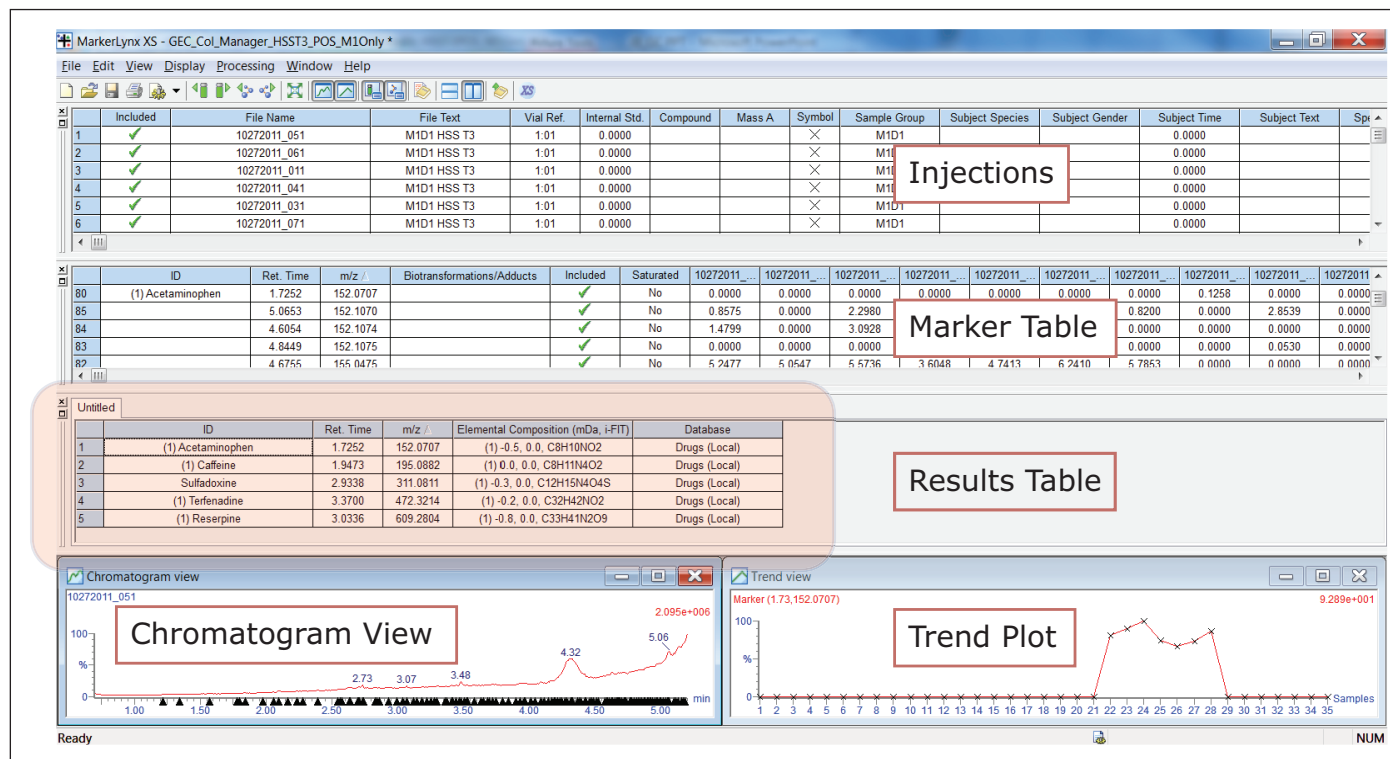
MarkerLynx XS - GEC_Col_Manager_HSST3_POS_M1Only *

File Edit View Display Processing Window Help

| | Included | File Name | File Text | Vial Ref. | Internal Std. | Compound | Mass A | Symbol | Sample Group | Subject Species | Subject Gender | Subject Time | Subject Text | Sp |
|---|---|---|---|---|---|---|---|---|---|---|---|---|---|---|
| 1 | ✓ | 10272011_051 | M1D1 HSS T3 | 1:01 | 0.0000 | | | × | M1D1 | | | 0.0000 | | |
| 2 | ✓ | 10272011_061 | M1D1 HSS T3 | 1:01 | 0.0000 | | | × | M1D | | | 0.0000 | | |
| 3 | ✓ | 10272011_011 | M1D1 HSS T3 | 1:01 | 0.0000 | | | × | M1D | | | 0.0000 | | |
| 4 | ✓ | 10272011_041 | M1D1 HSS T3 | 1:01 | 0.0000 | | | × | M1D | | | 0.0000 | | |
| 5 | ✓ | 10272011_031 | M1D1 HSS T3 | 1:01 | 0.0000 | | | × | M1D1 | | | 0.0000 | | |
| 6 | ✓ | 10272011_071 | M1D1 HSS T3 | 1:01 | 0.0000 | | | × | M1D1 | | | 0.0000 | | |

Injections

| | ID | Ret. Time | m/z | Biotransformations/Adducts | Included | Saturated | 10272011_... | 10272011_... | 10272011_... | 10272011_... | 10272011_... | 10272011_... | 10272011_... | 10272011_... | 10272011_... | 10272011_... |
|---|---|---|---|---|---|---|---|---|---|---|---|---|---|---|---|---|
| 80 | (1) Acetaminophen | 1.7252 | 152.0707 | | ✓ | No | 0.0000 | 0.0000 | 0.0000 | 0.0000 | 0.0000 | 0.0000 | 0.0000 | 0.1258 | 0.0000 | 0.0000 |
| 85 | | 5.0653 | 152.1070 | | ✓ | No | 0.8575 | 0.0000 | 2.2980 | | | | 0.8200 | 0.0000 | 2.8539 | 0.0000 |
| 84 | | 4.6054 | 152.1074 | | ✓ | No | 1.4799 | 0.0000 | 3.0928 | | | | 0.0000 | 0.0000 | 0.0000 | 0.0000 |
| 83 | | 4.8449 | 152.1075 | | ✓ | No | 0.0000 | 0.0000 | 0.0000 | | | | 0.0000 | 0.0000 | 0.0530 | 0.0000 |
| 82 | | 4.6755 | 155.0475 | | ✓ | No | 5.2477 | 5.0547 | 5.5736 | 3.6048 | 4.7413 | 6.2410 | 5.7853 | 0.0000 | 0.0000 | 0.0000 |

Marker Table

Untitled

| | ID | Ret. Time | m/z | Elemental Composition (mDa, i-FIT) | Database |
|---|---|---|---|---|---|
| 1 | (1) Acetaminophen | 1.7252 | 152.0707 | (1) -0.5, 0.0, C8H10NO2 | Drugs (Local) |
| 2 | (1) Caffeine | 1.9473 | 195.0882 | (1) 0.0, 0.0, C8H11N4O2 | Drugs (Local) |
| 3 | Sulfadoxine | 2.9338 | 311.0811 | (1) -0.3, 0.0, C12H15N4O4S | Drugs (Local) |
| 4 | (1) Terfenadine | 3.3700 | 472.3214 | (1) -0.2, 0.0, C32H42NO2 | Drugs (Local) |
| 5 | (1) Reserpine | 3.0336 | 609.2804 | (1) -0.8, 0.0, C33H41N2O9 | Drugs (Local) |

Results Table

Chromatogram view
10272011_051
2.095e+006
100
%
0
Chromatogram View
2.73 3.07 3.48 4.32 5.06
1.00 1.50 2.00 2.50 3.00 3.50 4.00 4.50 5.00 min

Trend view
Marker (1.73,152.0707)
9.289e+001
100
%
0
Trend Plot
1 2 3 4 5 6 7 8 9 10 11 12 13 14 15 16 17 18 19 20 21 22 23 24 25 26 27 28 29 30 31 32 33 34 35 Samples

Ready
NUM